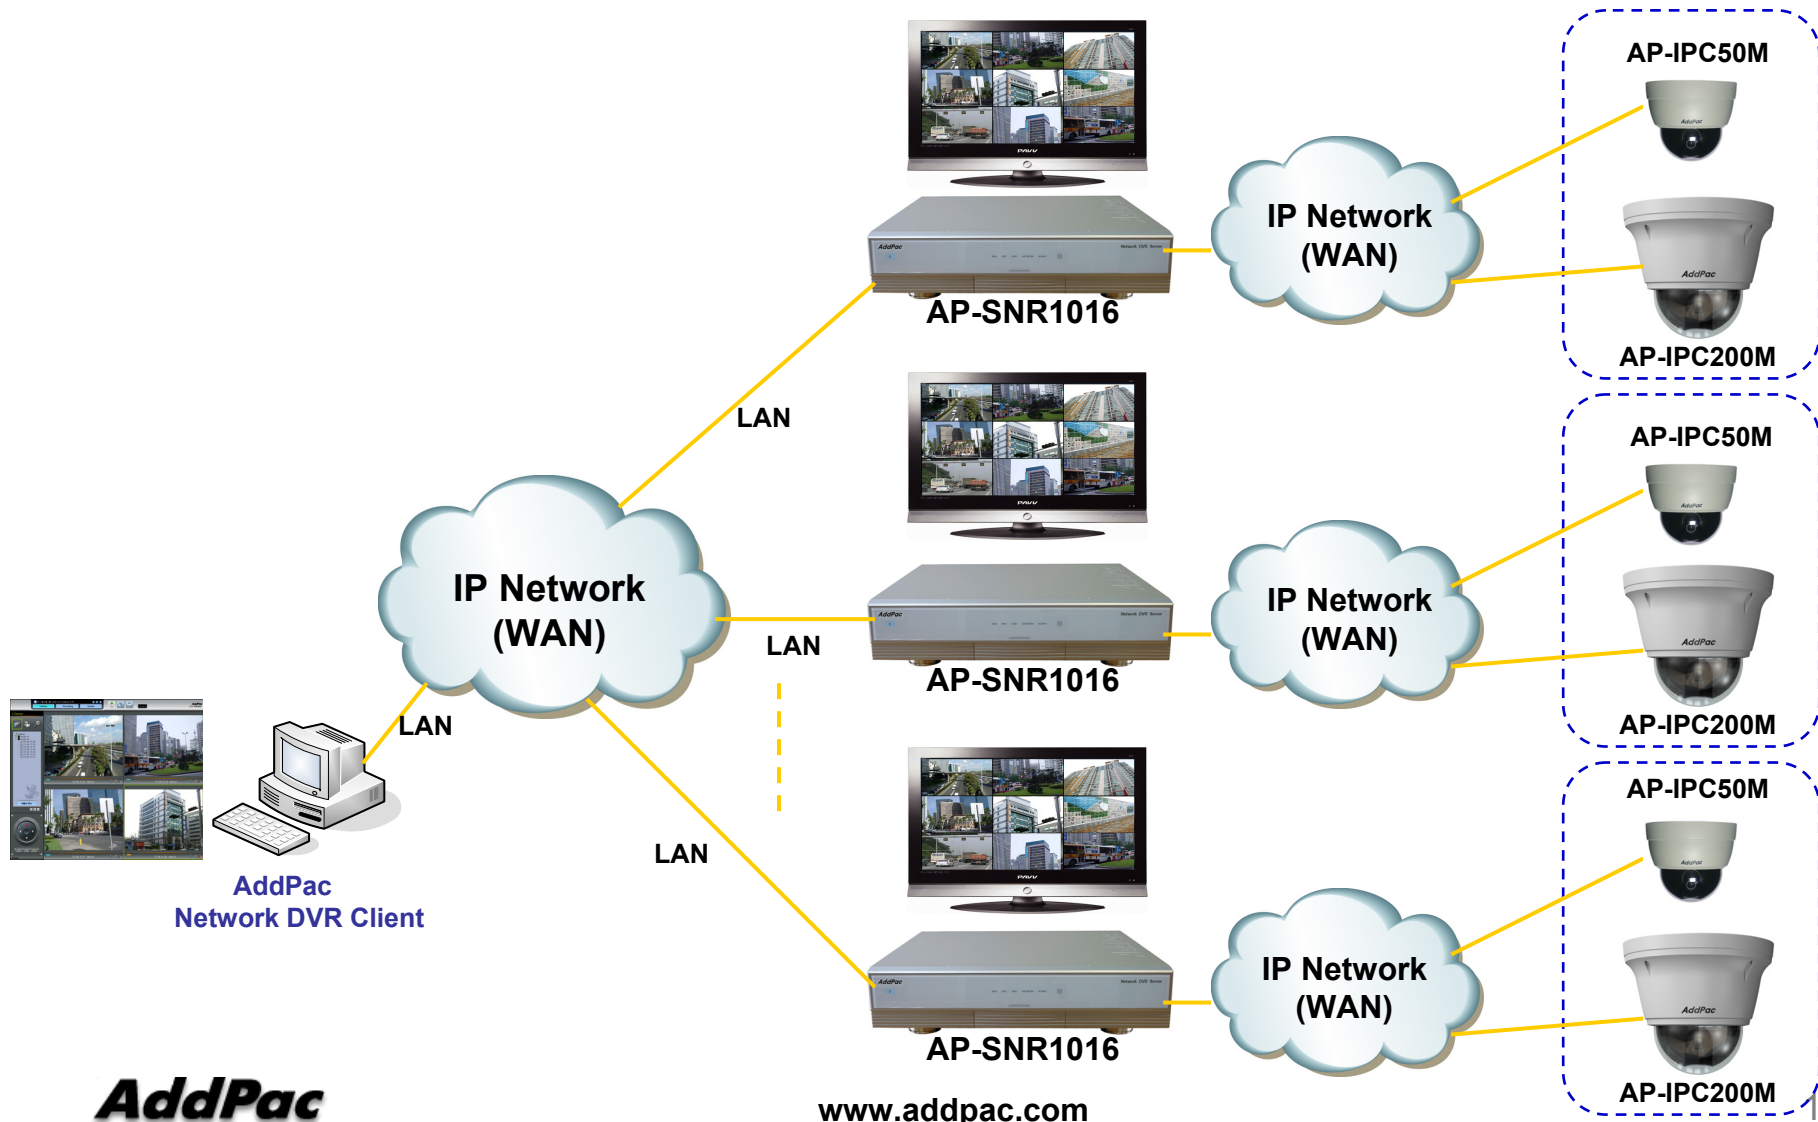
AP-IPC50M

AP-IPC200M

IP Network (WAN)

AP-SNR1016

LAN

AP-IPC50M

AP-IPC200M

IP Network (WAN)

IP Network (WAN)

LAN

AP-SNR1016

LAN

AP-IPC50M

AddPac Network DVR Client

LAN

IP Network (WAN)

AP-IPC200M

AP-SNR1016

AddPac

www.addpac.com